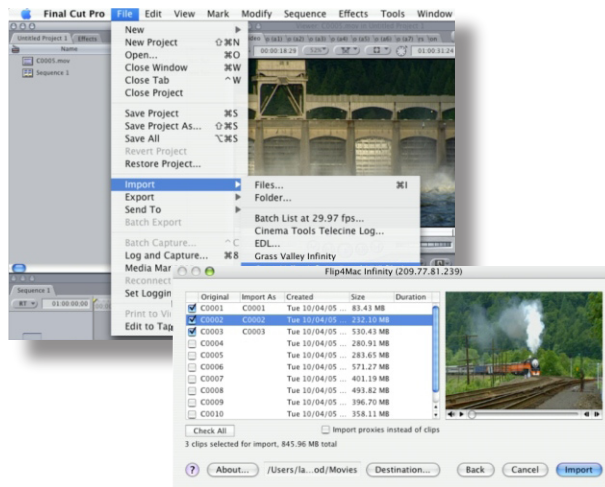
Final Cut Pro File Edit View Mark Modify Sequence Effects Tools Window

Untitled Project 1 Effects
Name
C0005.mov
Sequence 1

New
New Project ⇧⌘N
Open... ⌘O
Close Window ⌘W
Close Tab ^W
Close Project

Save Project ⌘S
Save Project As... ⇧⌘S
Save All ⌥⌘S
Revert Project
Restore Project...

Import
Export
Send To
Batch Export

Batch Capture... ^C
Log and Capture... ⌘8
Media Mar
Reconnect
Set Loggin

Print to Vi
Edit to Tap

Files... ⌘I
Folder...

Batch List at 29.97 fps...
Cinema Tools Telecine Log...
EDL...
Grass Valley Infinity

00:00:18:29 52% 01:00:31:24

Sequence 1
RT 01:00:00:00

Flip4Mac Infinity (209.77.81.239)

| | Original | Import As | Created | Size | Duration |
|---|---|---|---|---|---|
| ☑ | C0001 | C0001 | Tue 10/04/05 | 83.43 MB | |
| ☑ | C0002 | C0002 | Tue 10/04/05 | 232.10 MB | |
| ☑ | C0003 | C0003 | Tue 10/04/05 | 530.43 MB | |
| ☐ | C0004 | | Tue 10/04/05 | 280.91 MB | |
| ☐ | C0005 | | Tue 10/04/05 | 283.65 MB | |
| ☐ | C0006 | | Tue 10/04/05 | 571.27 MB | |
| ☐ | C0007 | | Tue 10/04/05 | 401.19 MB | |
| ☐ | C0008 | | Tue 10/04/05 | 493.82 MB | |
| ☐ | C0009 | | Tue 10/04/05 | 396.70 MB | |
| ☐ | C0010 | | Tue 10/04/05 | 358.11 MB | |

Check All
Import proxies instead of clips
3 clips selected for import, 845.96 MB total

? About... /Users/la...od/Movies Destination... Back Cancel Import